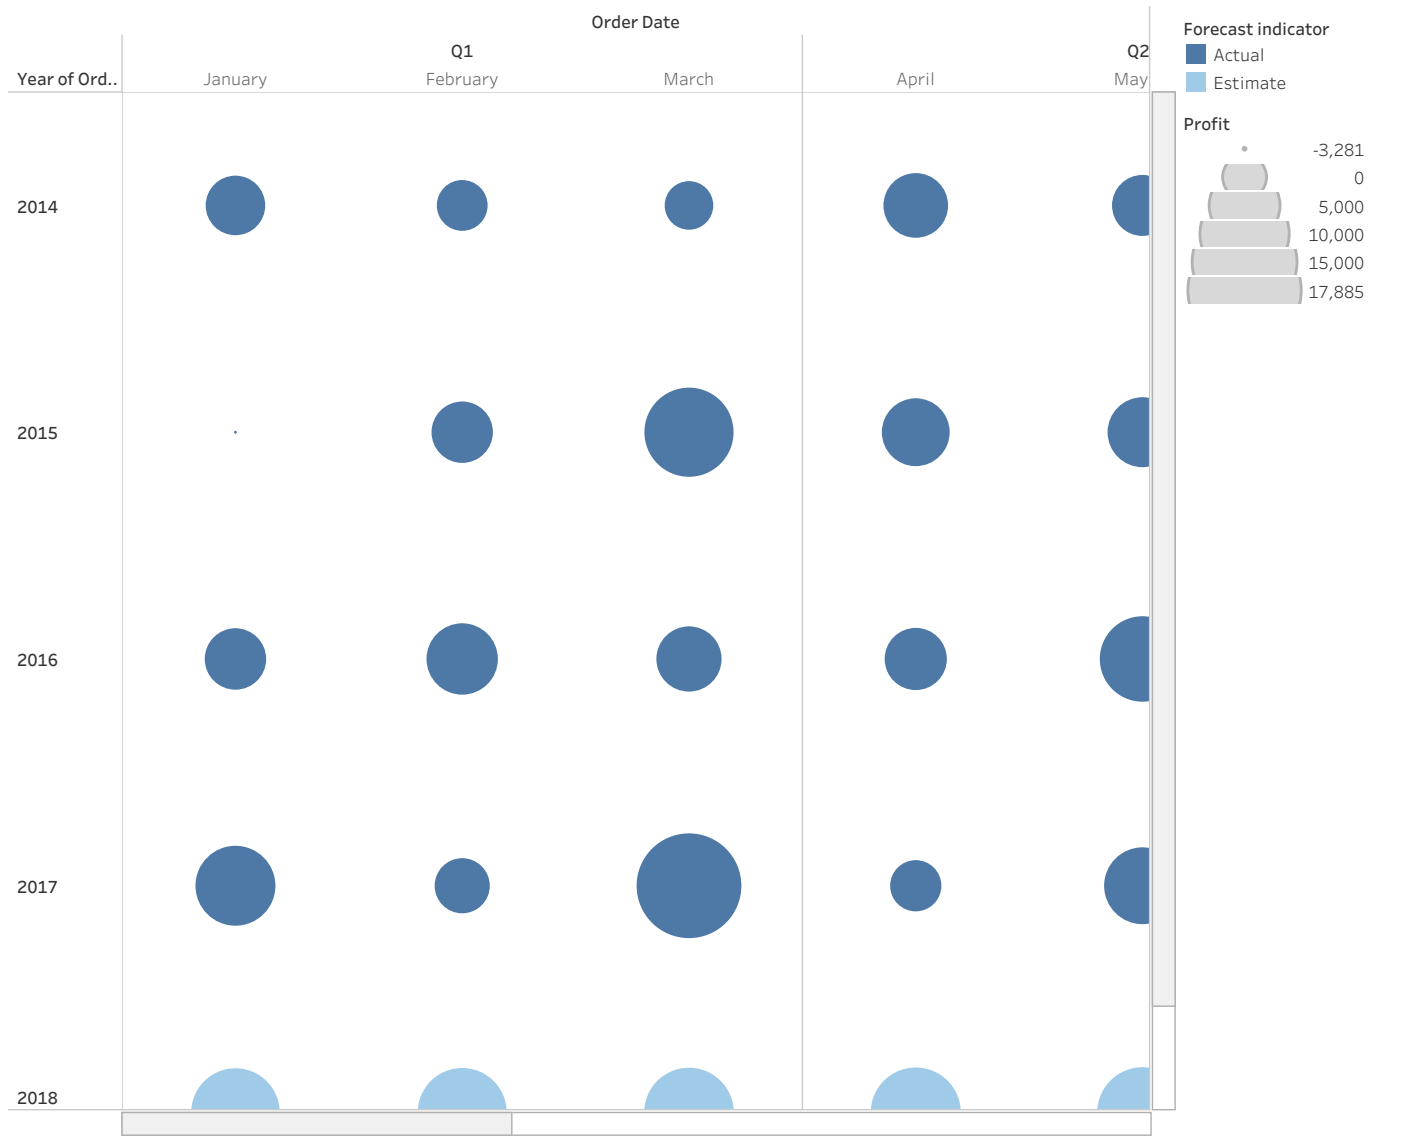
Order Date

| Year of Ord.. | Q1 January | Q1 February | Q1 March | Q2 April | Q2 May |
|---|---|---|---|---|---|
| 2014 | | | | | |
| 2015 | | | | | |
| 2016 | | | | | |
| 2017 | | | | | |
| 2018 | | | | | |

Forecast indicator
Actual
Estimate

Profit
-3,281
0
5,000
10,000
15,000
17,885